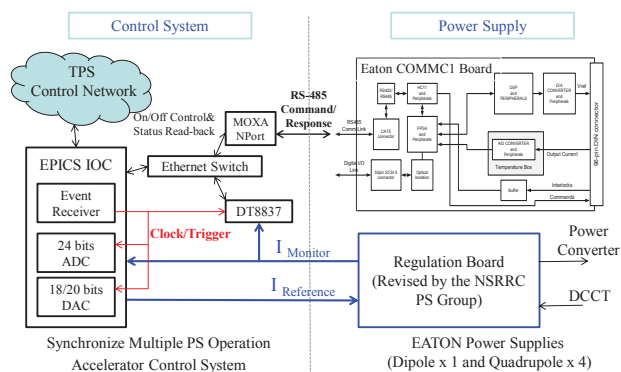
Control System

Power Supply

TPS Control Network

On/Off Control& Status Read-back

MOXA NPort

RS-485 Command/ Response

Eaton COMMC1 Board

RS422/ RS485

HC11 and Peripherals

DSP and PERIPHERALS

D/A CONVERTER and Peripherals

Vref

RS485 Comm Link

CAT5 connector

FPGA and Peripherals

A/D CONVERTER and Peripherals

Temperature Box

Output Current

96-pin DIN connector

Digital I/O Link

50pin SCSI II connector

Optical Isolation

Buffer

Interlocks

Commands

EPICS IOC

Ethernet Switch

Event Receiver

DT8837

Clock/Trigger

24 bits ADC

18/20 bits DAC

$I_{Monitor}$

$I_{Reference}$

Regulation Board (Revised by the NSRRC PS Group)

Power Converter

DCCT

Synchronize Multiple PS Operation Accelerator Control System

EATON Power Supplies (Dipole x 1 and Quadrupole x 4)